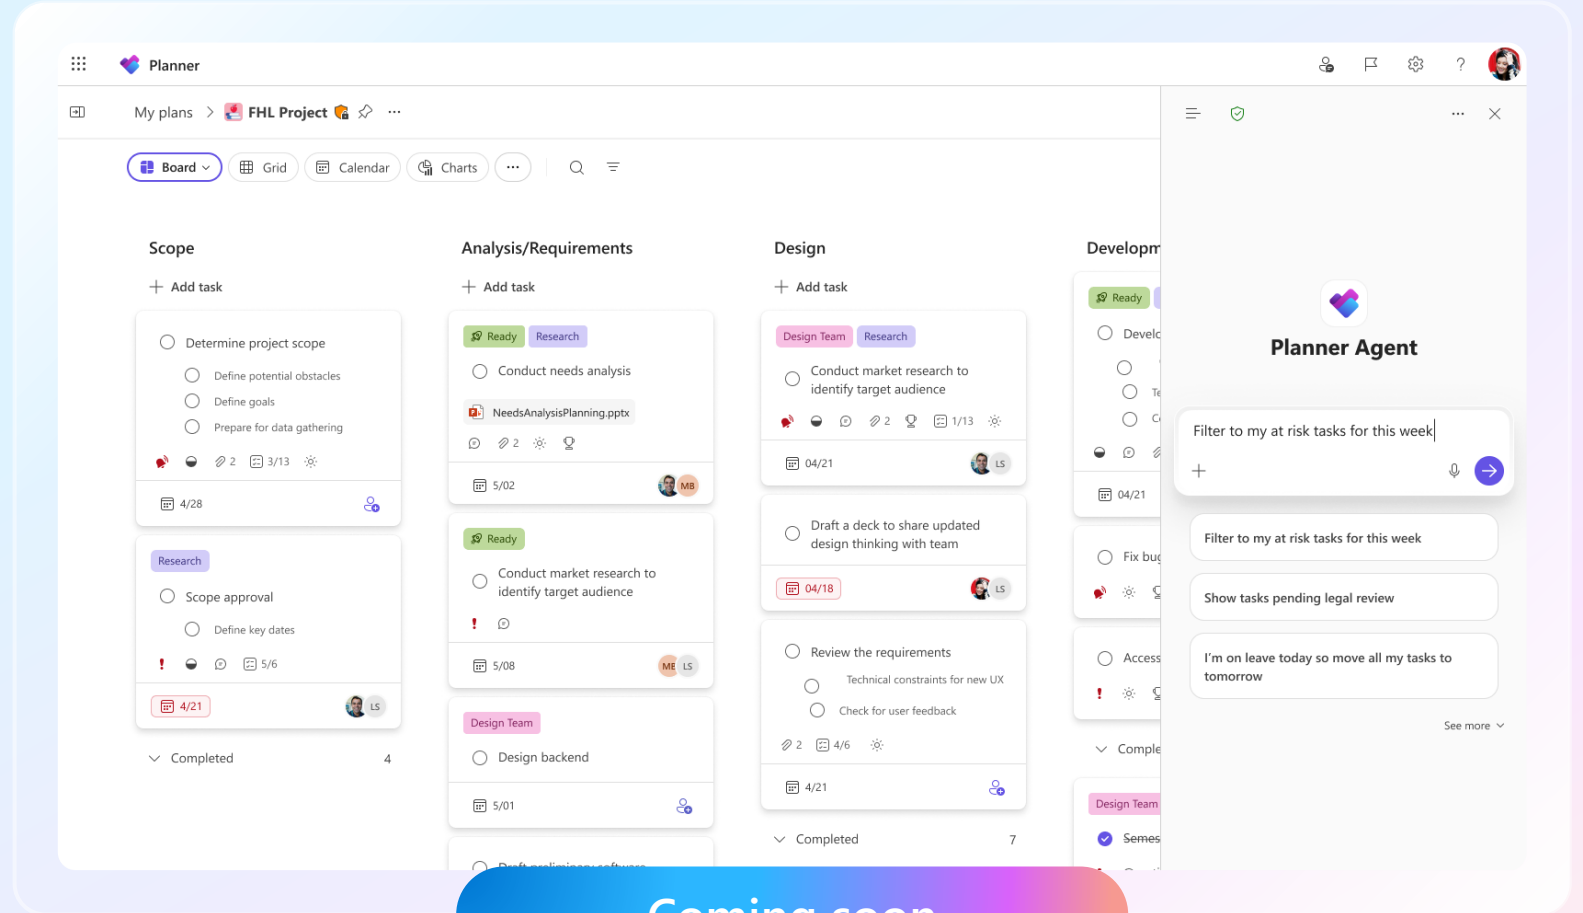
Planner

My plans > FHL Project

Board Grid Calendar Charts ...

Scope
+ Add task

Determine project scope
Define potential obstacles
Define goals
Prepare for data gathering
2 3/13
4/28

Research
Scope approval
Define key dates
5/6
4/21 LS

Completed 4

Analysis/Requirements
+ Add task

Ready Research
Conduct needs analysis
NeedsAnalysisPlanning.pptx
2
5/02 MB

Ready
Conduct market research to identify target audience
5/08 ME LS

Design Team
Design backend
5/01

Design
+ Add task

Design Team Research
Conduct market research to identify target audience
2 1/13
04/21 LS

Draft a deck to share updated design thinking with team
04/18 LS

Review the requirements
Technical constraints for new UX
Check for user feedback
2 4/6
4/21

Completed 7

Developm
Ready
Develo
Te
C
04/21
Fix bu
Access
Comple
Design Team
Semes

Planner Agent

Filter to my at risk tasks for this week

Filter to my at risk tasks for this week
Show tasks pending legal review
I'm on leave today so move all my tasks to tomorrow

See more

Coming soon